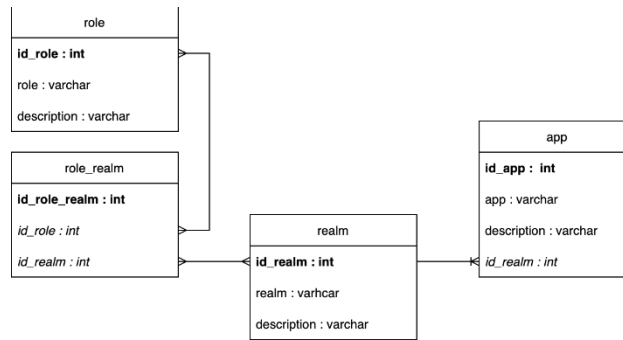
role

id_role : int

role : varchar

description : varchar

role_realm

id_role_realm : int

id_role : int

id_realm : int

realm

id_realm : int

realm : varhcar

description : varchar

app

id_app : int

app : varchar

description : varchar

id_realm : int